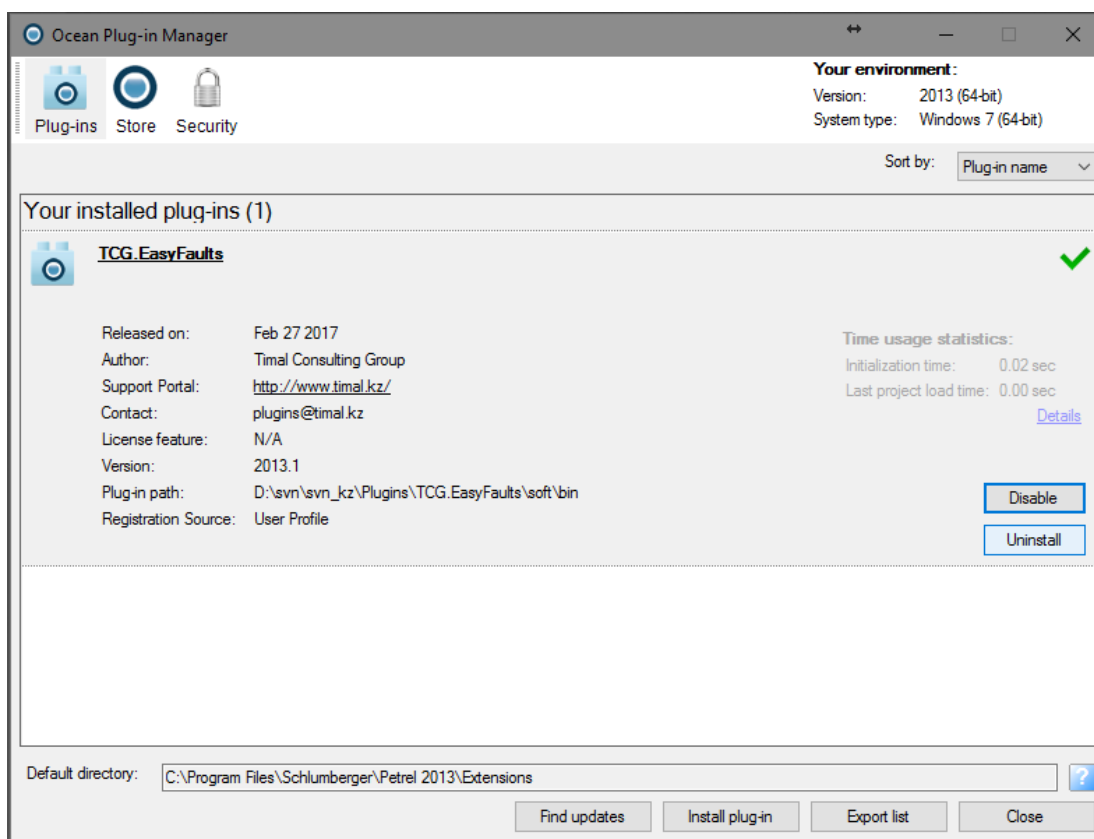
Ocean Plug-in Manager

Plug-ins Store Security

Your environment:
Version: 2013 (64-bit)
System type: Windows 7 (64-bit)

Sort by: Plug-in name

Your installed plug-ins (1)

TCG.EasyFaults

| | |
|---|---|
| Released on: | Feb 27 2017 |
| Author: | Timal Consulting Group |
| Support Portal: | http://www.timal.kz/ |
| Contact: | plugins@timal.kz |
| License feature: | N/A |
| Version: | 2013.1 |
| Plug-in path: | D:\svn\svn_kz\Plugins\TCG.EasyFaults\soft\bin |
| Registration Source: | User Profile |

Time usage statistics:
Initialization time: 0.02 sec
Last project load time: 0.00 sec
Details

Disable
Uninstall

Default directory: C:\Program Files\Schlumberger\Petrel 2013\Extensions

?

Find updates Install plug-in Export list Close